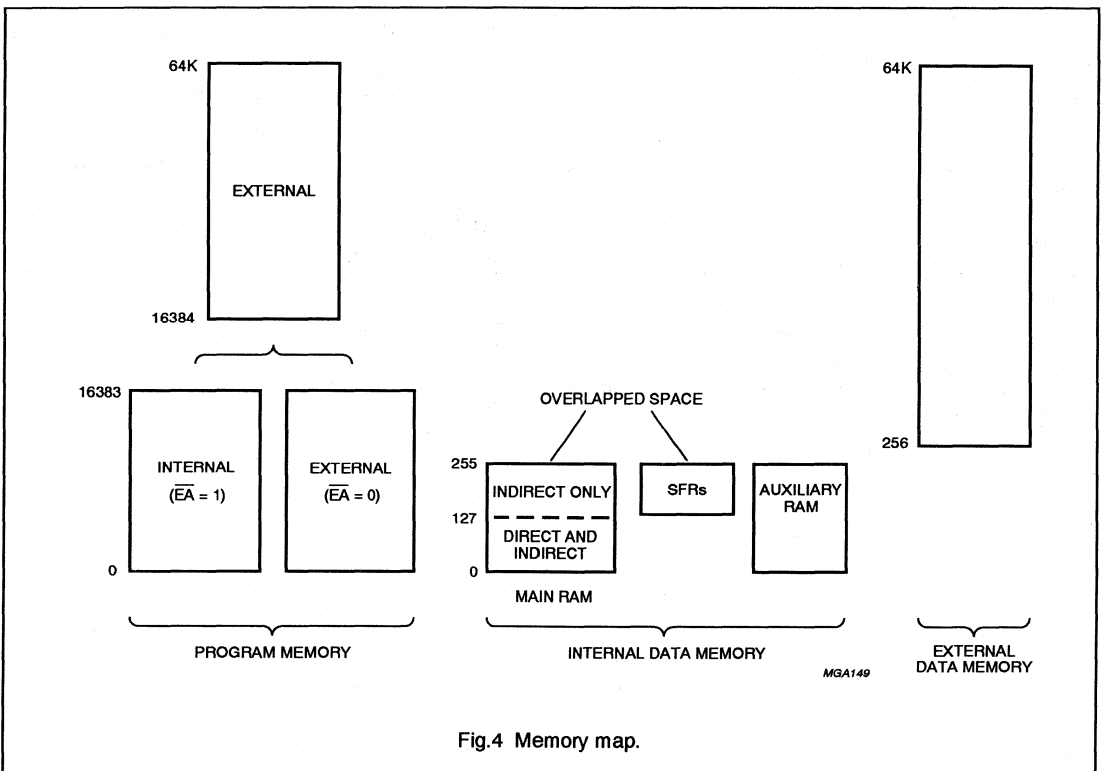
64K

EXTERNAL

16384

16383

INTERNAL

($\overline{EA}$ = 1)

EXTERNAL

($\overline{EA}$ = 0)

0

PROGRAM MEMORY

OVERLAPPED SPACE

255

INDIRECT ONLY

127

DIRECT AND INDIRECT

0

MAIN RAM

SFRs

AUXILIARY RAM

INTERNAL DATA MEMORY

64K

256

EXTERNAL DATA MEMORY

MGA149

Fig.4 Memory map.